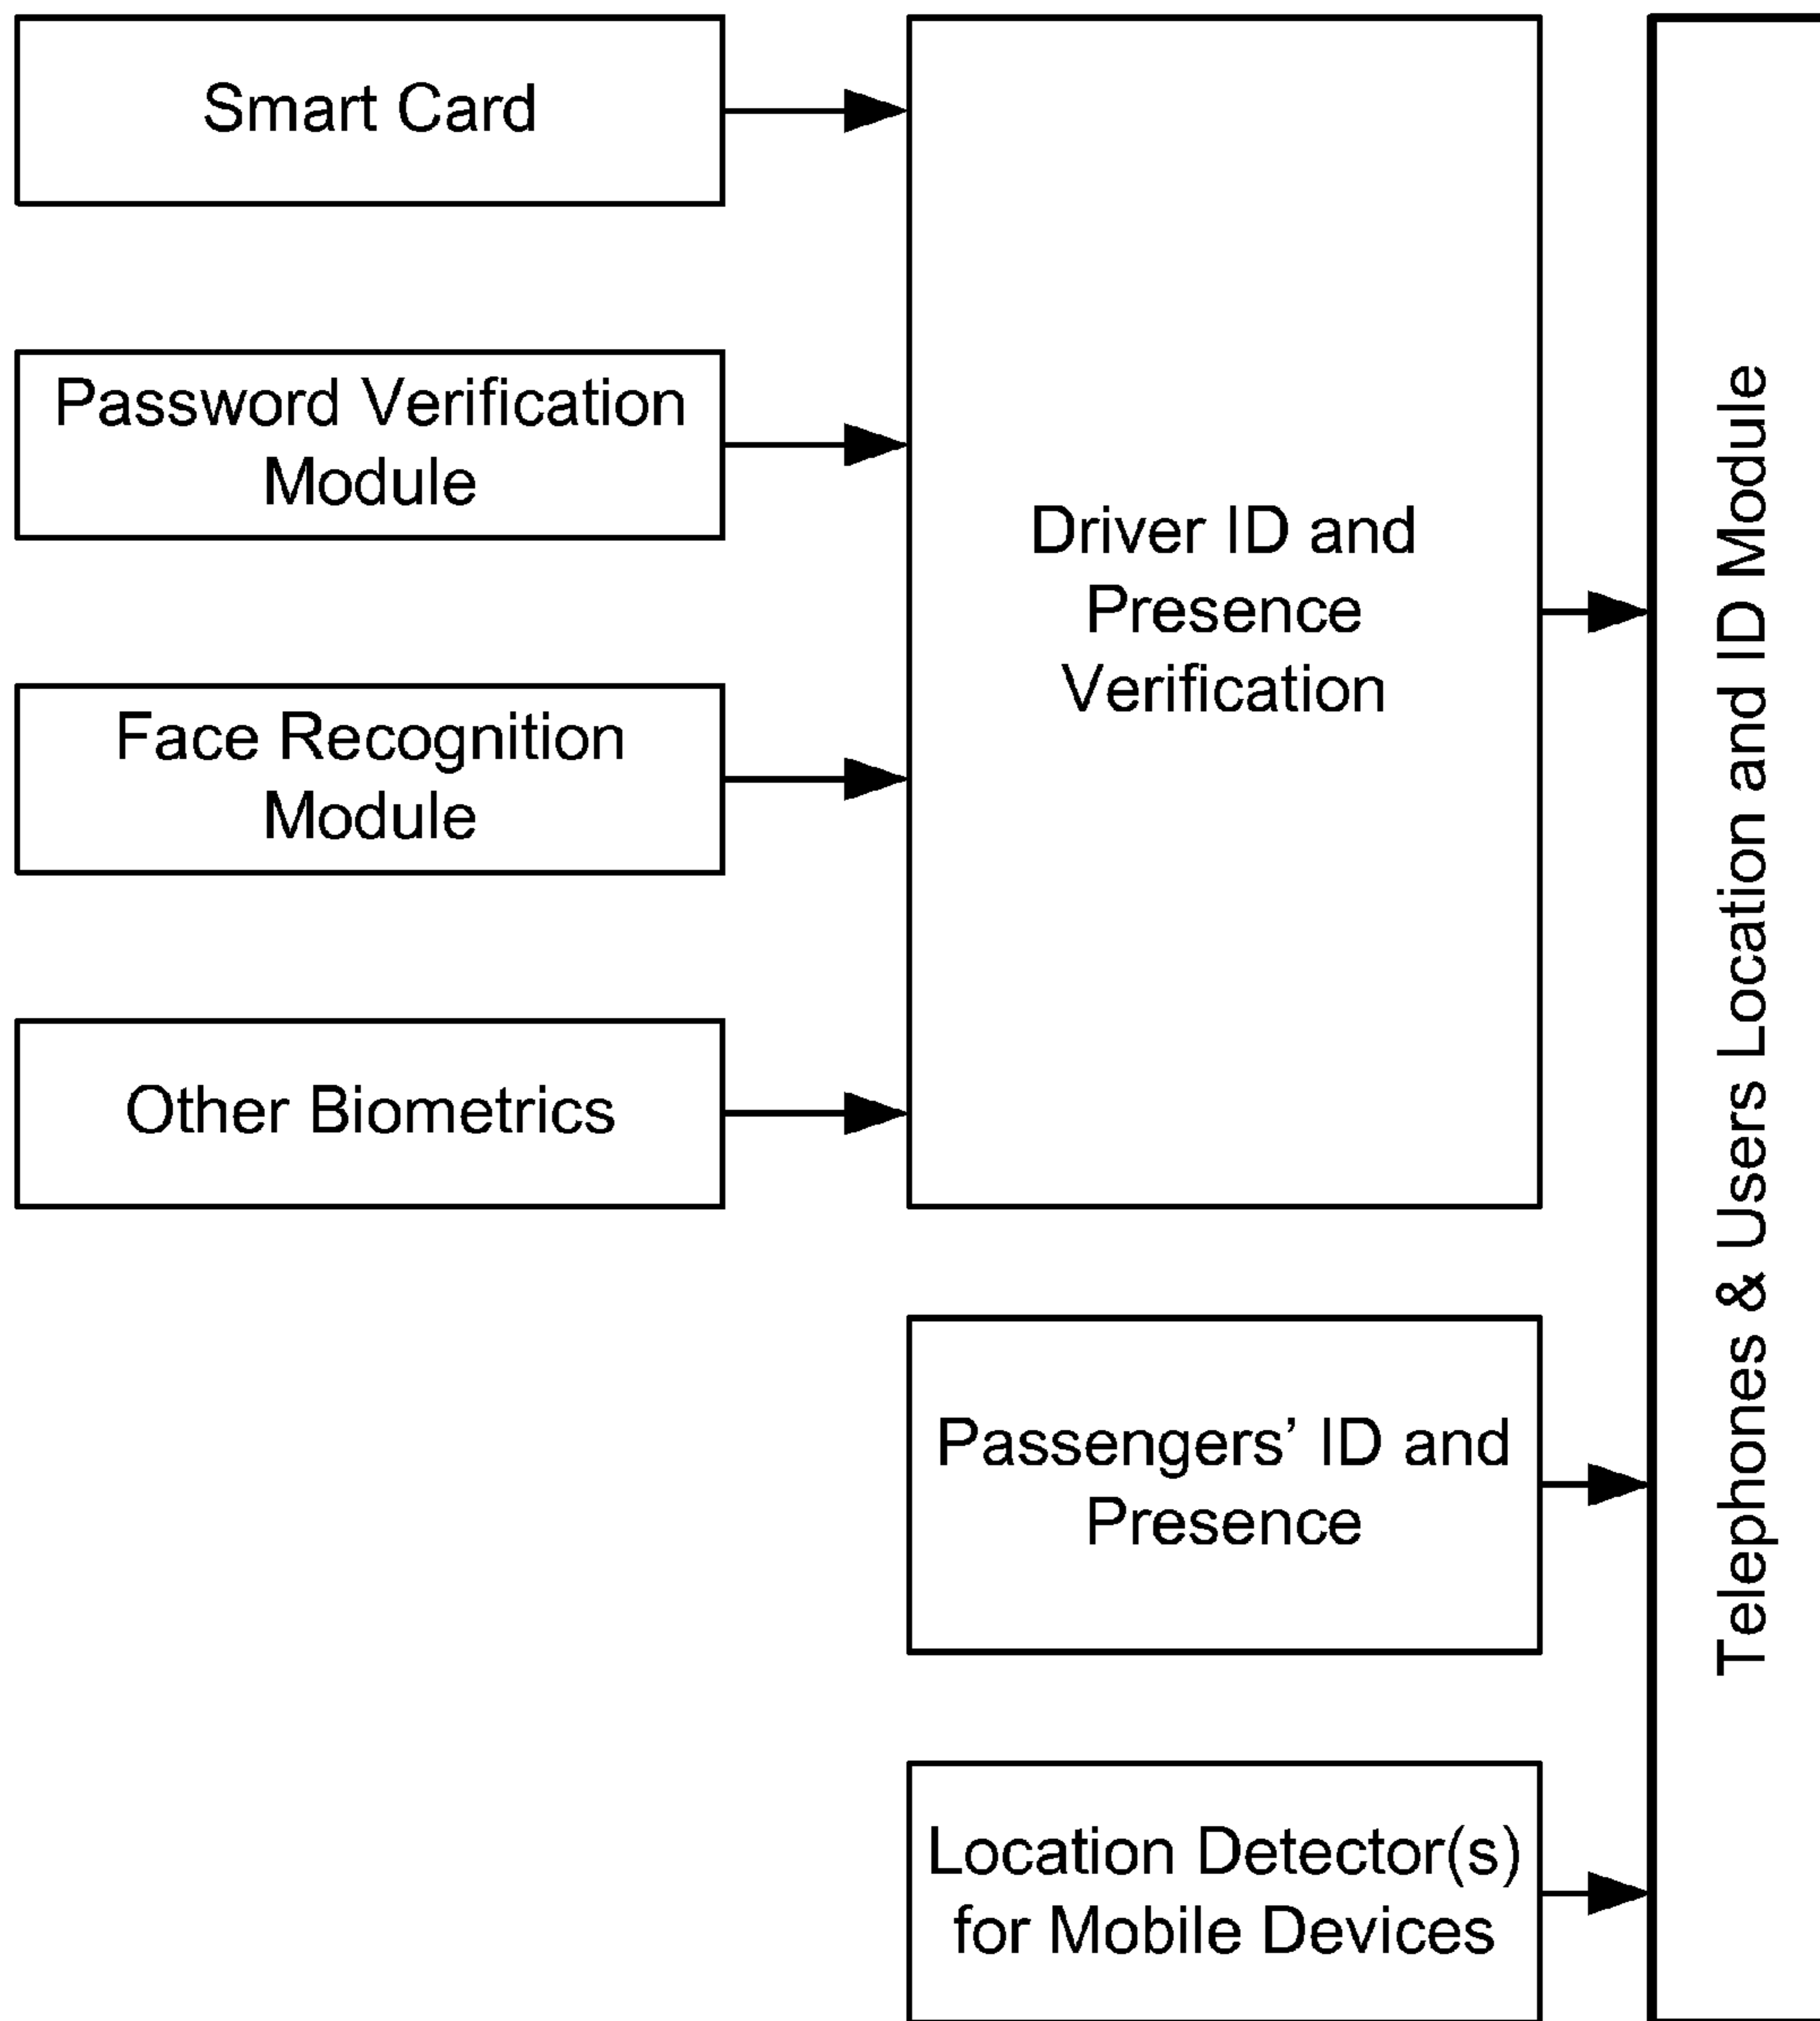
Smart Card

Password Verification Module

Face Recognition Module

Other Biometrics

Driver ID and Presence Verification

Passengers' ID and Presence

Location Detector(s) for Mobile Devices

Telephones & Users Location and ID Module